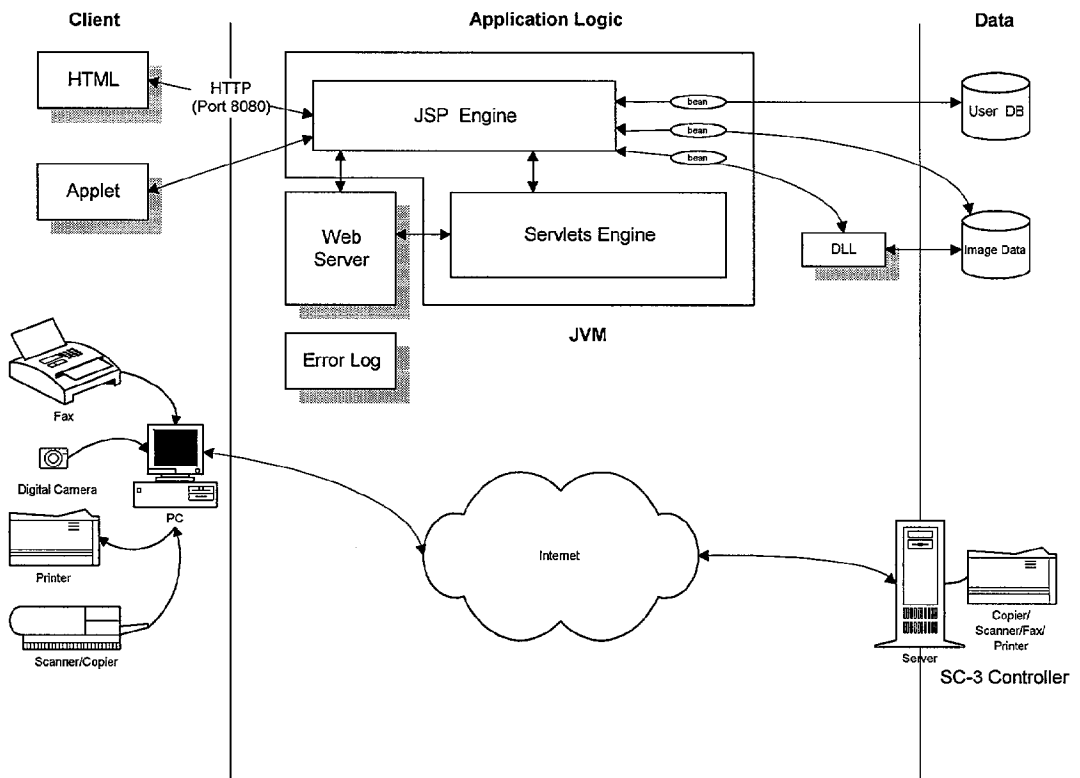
Client

Application Logic

Data

HTML

HTTP (Port 8080)

JSP Engine

bean

bean

bean

User DB

Applet

Web Server

Servlets Engine

DLL

Image Data

JVM

Error Log

Fax

Digital Camera

PC

Printer

Scanner/Copier

Internet

Server

Copier/ Scanner/Fax/ Printer

SC-3 Controller